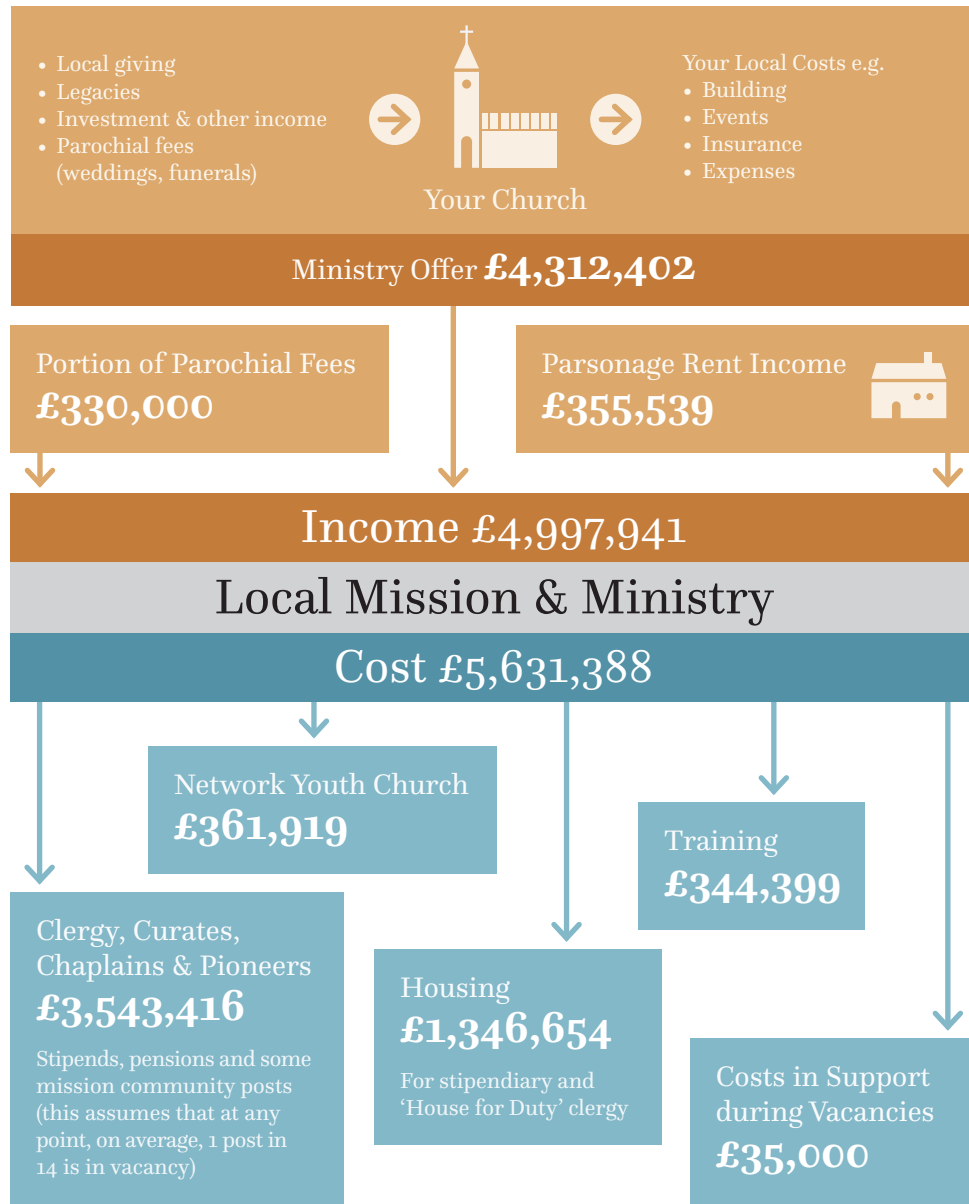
- Local giving
- Legacies
- Investment & other income
- Parochial fees (weddings, funerals)

Your Church

Your Local Costs e.g.
- Building
- Events
- Insurance
- Expenses

Ministry Offer **£4,312,402**

Portion of Parochial Fees
**£330,000**

Parsonage Rent Income
**£355,539**

Income £4,997,941

Local Mission & Ministry

Cost £5,631,388

Network Youth Church
**£361,919**

Training
**£344,399**

Clergy, Curates, Chaplains & Pioneers
**£3,543,416**

Stipends, pensions and some mission community posts (this assumes that at any point, on average, 1 post in 14 is in vacancy)

Housing
**£1,346,654**

For stipendiary and 'House for Duty' clergy

Costs in Support during Vacancies
**£35,000**